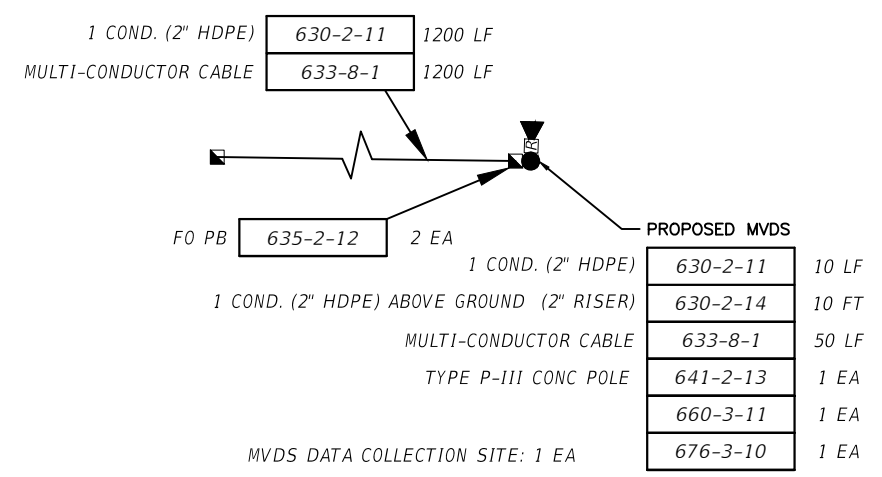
1 COND. (2" HDPE) | 630-2-11 | 1200 LF
MULTI-CONDUCTOR CABLE | 633-8-1 | 1200 LF

R

FO PB | 635-2-12 | 2 EA

PROPOSED MVDS

| | | |
|---|---|---|
| 1 COND. (2" HDPE) | 630-2-11 | 10 LF |
| 1 COND. (2" HDPE) ABOVE GROUND (2" RISER) | 630-2-14 | 10 FT |
| MULTI-CONDUCTOR CABLE | 633-8-1 | 50 LF |
| TYPE P-III CONC POLE | 641-2-13 | 1 EA |
| | 660-3-11 | 1 EA |
| MVDS DATA COLLECTION SITE: 1 EA | 676-3-10 | 1 EA |